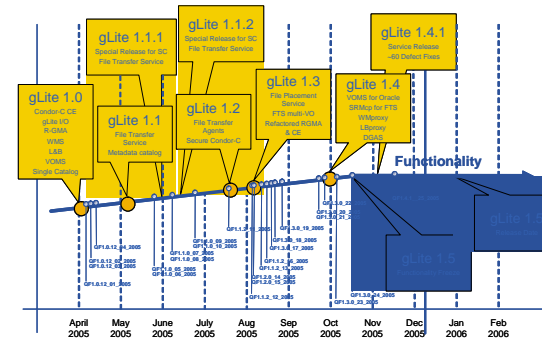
gLite 1.0
Condor-C CE
gLite I/O
R-GMA
WMS
L&B
VOMS
Single Catalog

gLite 1.1.1
Special Release for SC
File Transfer Service

gLite 1.1
File Transfer Service
Metadata catalog

gLite 1.1.2
Special Release for SC
File Transfer Service

gLite 1.2
File Transfer Agents
Secure Condor-C

gLite 1.3
File Placement Service
FTS multi-VO
Refactored RGMA & CE

gLite 1.4
VOMS for Oracle
SRMcp for FTS
WMproxy
LBproxy
DGAS

gLite 1.4.1
Service Release
~60 Defect Fixes

Functionality

gLite 1.5

gLite 1.5

GF1.0.12_04_2005
GF1.0.12_02_2005
GF1.0.12_03_2005
GF1.0.12_01_2005
GF1.1.0_05_2005
GF1.1.0_06_2005
GF1.1.0_07_2005
GF1.1.0_08_2005
GF1.2.0_09_2005
GF1.2.0_10_2005
GF1.2.0_11_2005
GF1.3.0_18_2005
GF1.3.0_17_2005
GF1.2.0_13_2005
GF1.2.0_14_2005
GF1.2.0_15_2005
GF1.2.0_16_2005
GF1.2.12_2005
GF1.3.0_19_2005
GF1.3.0_20_2005
GF1.3.0_21_2005
GF1.3.0_22_2005
GF1.3.0_24_2005
GF1.3.0_23_2005

April 2005
May 2005
June 2005
July 2005
Aug 2005
Sep 2005
Oct 2005
Nov 2005
Dec 2005
Jan 2006
Feb 2006